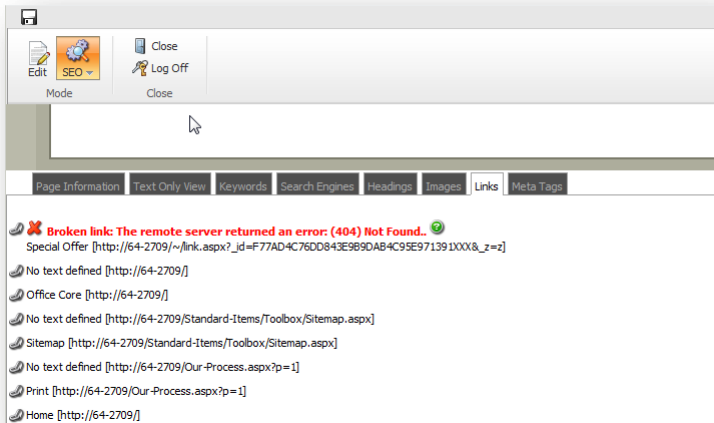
Edit SEO
Mode

Close
Log Off
Close

Page Information | Text Only View | Keywords | Search Engines | Headings | Images | Links | Meta Tags

Broken link: The remote server returned an error: (404) Not Found..
Special Offer [http://64-2709/~/link.aspx?_id=F77AD4C76DD843E9B9DAB4C95E971391XXX&_z=z]

No text defined [http://64-2709/]

Office Core [http://64-2709/]

No text defined [http://64-2709/Standard-Items/Toolbox/Sitemap.aspx]

Sitemap [http://64-2709/Standard-Items/Toolbox/Sitemap.aspx]

No text defined [http://64-2709/Our-Process.aspx?p=1]

Print [http://64-2709/Our-Process.aspx?p=1]

Home [http://64-2709/]